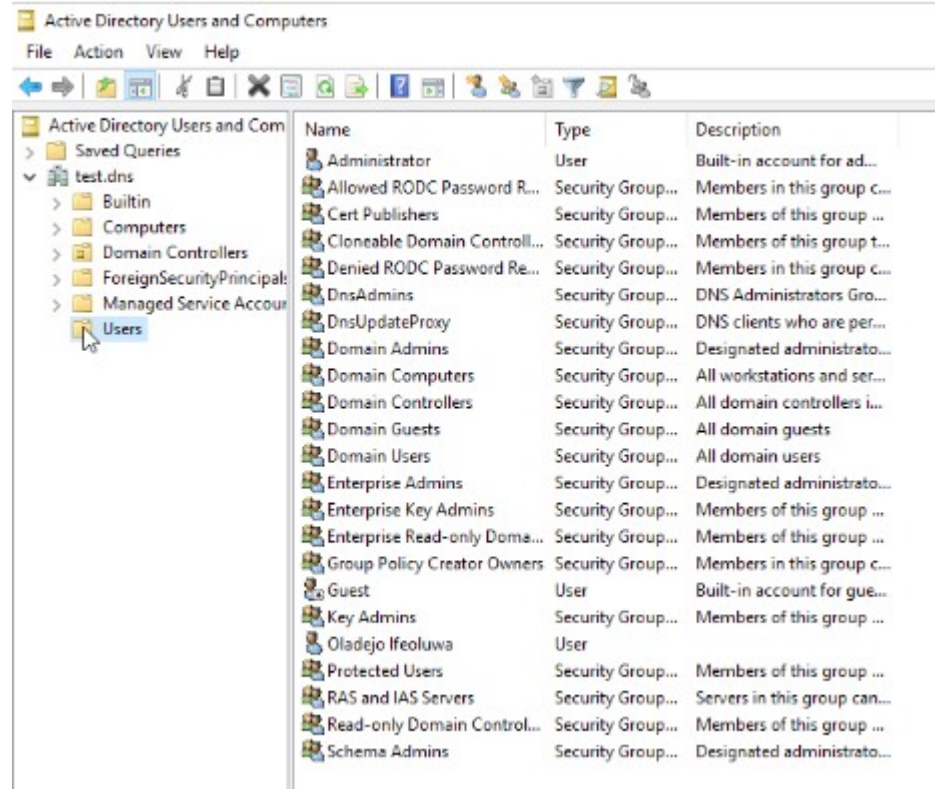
Active Directory Users and Computers

File Action View Help

Active Directory Users and Com
Saved Queries
test.dns
Builtin
Computers
Domain Controllers
ForeignSecurityPrincipals
Managed Service Accour
Users

| Name | Type | Description |
|---|---|---|
| Administrator | User | Built-in account for ad... |
| Allowed RODC Password R... | Security Group... | Members in this group c... |
| Cert Publishers | Security Group... | Members of this group ... |
| Cloneable Domain Controll... | Security Group... | Members of this group t... |
| Denied RODC Password Re... | Security Group... | Members in this group c... |
| DnsAdmins | Security Group... | DNS Administrators Gro... |
| DnsUpdateProxy | Security Group... | DNS clients who are per... |
| Domain Admins | Security Group... | Designated administrato... |
| Domain Computers | Security Group... | All workstations and ser... |
| Domain Controllers | Security Group... | All domain controllers i... |
| Domain Guests | Security Group... | All domain guests |
| Domain Users | Security Group... | All domain users |
| Enterprise Admins | Security Group... | Designated administrato... |
| Enterprise Key Admins | Security Group... | Members of this group ... |
| Enterprise Read-only Doma... | Security Group... | Members of this group ... |
| Group Policy Creator Owners | Security Group... | Members in this group c... |
| Guest | User | Built-in account for gue... |
| Key Admins | Security Group... | Members of this group ... |
| Oladejo Ifeoluwa | User | |
| Protected Users | Security Group... | Members of this group ... |
| RAS and IAS Servers | Security Group... | Servers in this group can... |
| Read-only Domain Control... | Security Group... | Members of this group ... |
| Schema Admins | Security Group... | Designated administrato... |